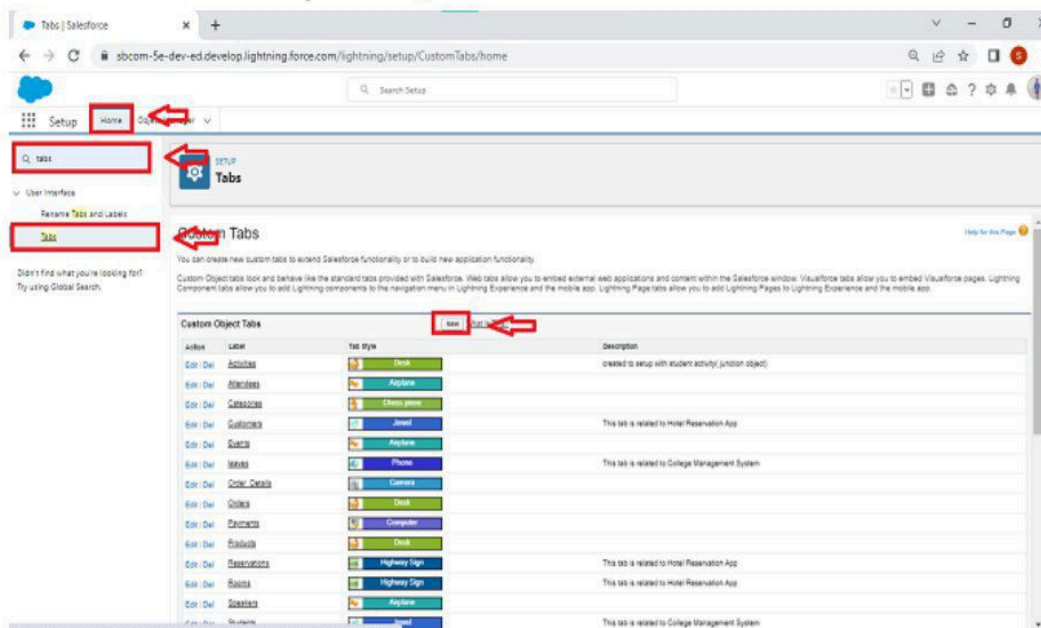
Tabs | Salesforce

sbcom-5e-dev-ed.develop.lightning.force.com/lightning/setup/CustomTabs/home

Search Setup

Setup Home Obj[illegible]ager

tabs

User Interface

Rename Tabs and Labels

Tabs

Didn't find what you're looking for? Try using Global Search.

SETUP

Tabs

C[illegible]m Tabs

Help for this Page

You can create new custom tabs to extend Salesforce functionality or to build new application functionality.

Custom Object tabs look and behave like the standard tabs provided with Salesforce. Web tabs allow you to embed external web applications and content within the Salesforce window. Visualforce tabs allow you to embed Visualforce pages. Lightning Component tabs allow you to add Lightning components to the navigation menu in Lightning Experience and the mobile app. Lightning Page tabs allow you to add Lightning Pages to Lightning Experience and the mobile app.

Custom Object Tabs

New

| Action | Label | Tab Style | Description |
|---|---|---|---|
| Edit \| Del | Activities | Desk | created to setup with student activity( junction object) |
| Edit \| Del | Attendees | Airplane | |
| Edit \| Del | Categories | Chess piece | |
| Edit \| Del | Customers | Jewel | This tab is related to Hotel Reservation App |
| Edit \| Del | Events | Airplane | |
| Edit \| Del | leaves | Phone | This tab is related to College Management System |
| Edit \| Del | Order Details | Camera | |
| Edit \| Del | Orders | Desk | |
| Edit \| Del | Payments | Computer | |
| Edit \| Del | Products | Desk | |
| Edit \| Del | Reservations | Highway Sign | This tab is related to Hotel Reservation App |
| Edit \| Del | Rooms | Highway Sign | This tab is related to Hotel Reservation App |
| Edit \| Del | Speakers | Airplane | |
| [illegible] | Students | Jewel | This tab is related to College Management System |